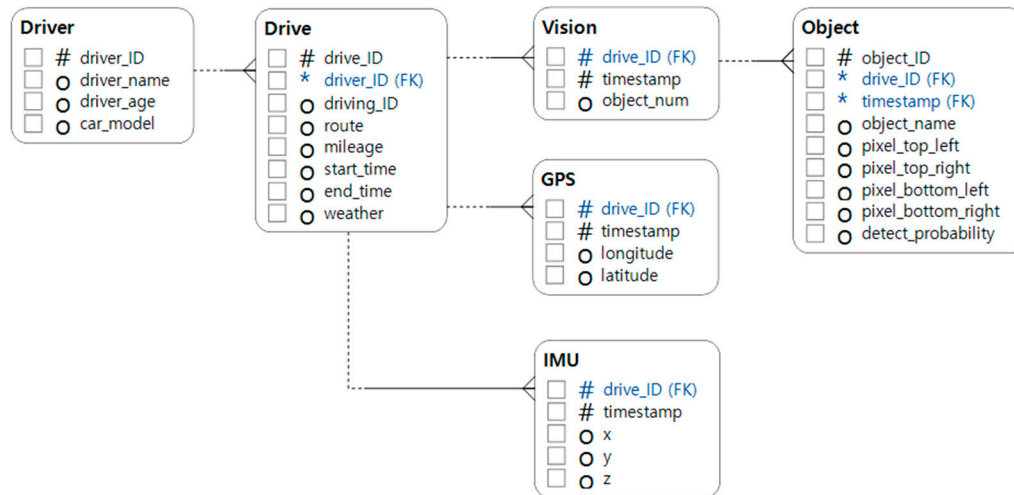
Driver
# driver_ID
o driver_name
o driver_age
o car_model

Drive
# drive_ID
* driver_ID (FK)
o driving_ID
o route
o mileage
o start_time
o end_time
o weather

Vision
# drive_ID (FK)
# timestamp
o object_num

Object
# object_ID
* drive_ID (FK)
* timestamp (FK)
o object_name
o pixel_top_left
o pixel_top_right
o pixel_bottom_left
o pixel_bottom_right
o detect_probability

GPS
# drive_ID (FK)
# timestamp
o longitude
o latitude

IMU
# drive_ID (FK)
# timestamp
o x
o y
o z